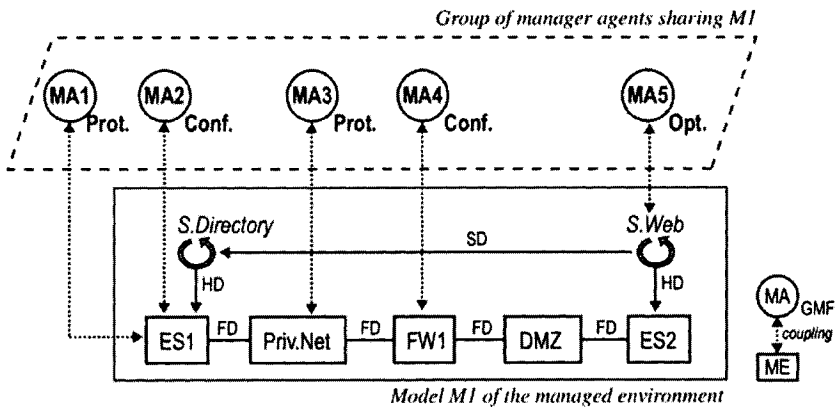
Group of manager agents sharing M1

MA1 Prot.
MA2 Conf.
MA3 Prot.
MA4 Conf.
MA5 Opt.

S.Directory
SD
S.Web
HD
HD

ES1
FD
Priv.Net
FD
FW1
FD
DMZ
FD
ES2

MA GMF
coupling
ME

Model M1 of the managed environment